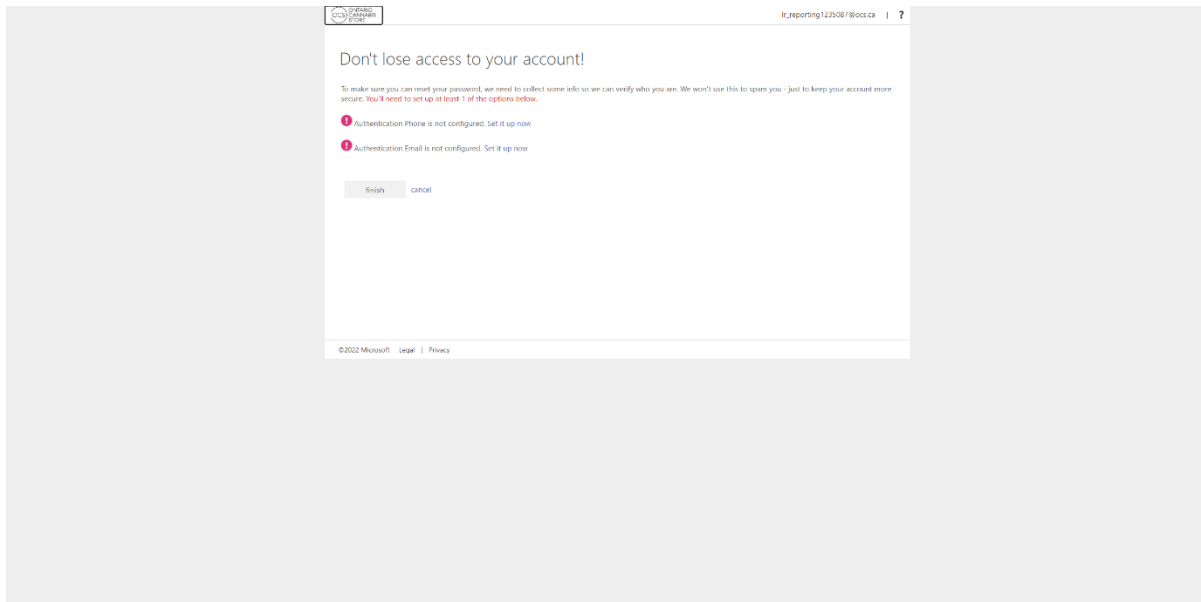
OCS ONTARIO CANNABIS STORE

lr_reporting1235087@ocs.ca | ?

Don't lose access to your account!

To make sure you can reset your password, we need to collect some info so we can verify who you are. We won't use this to spam you - just to keep your account more secure. You'll need to set up at least 1 of the options below.

Authentication Phone is not configured. Set it up now

Authentication Email is not configured. Set it up now

finish cancel

©2022 Microsoft Legal | Privacy